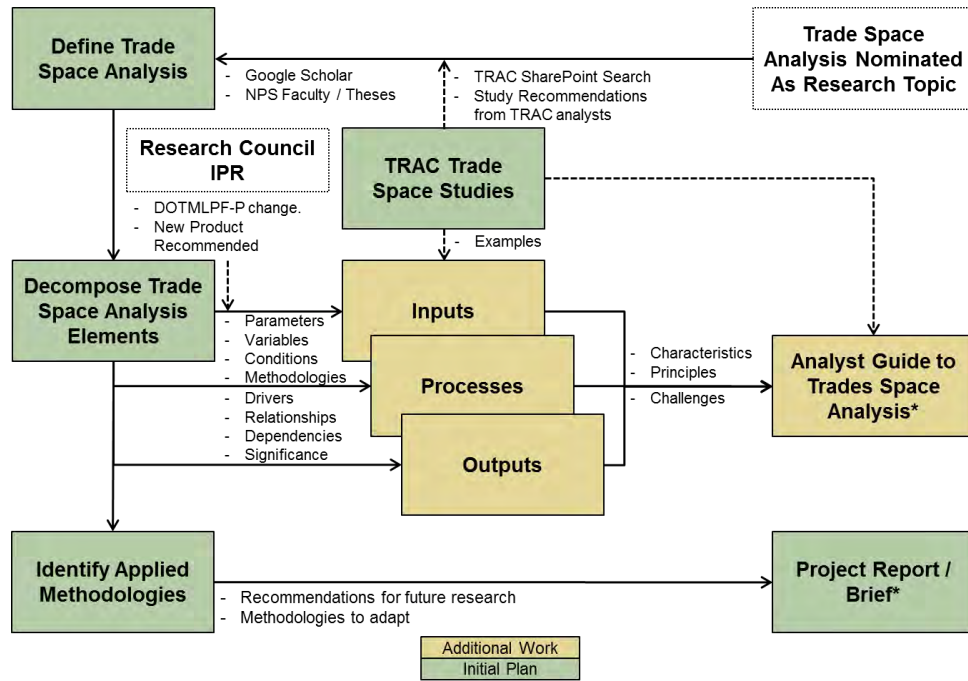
Define Trade Space Analysis

- Google Scholar
- NPS Faculty / Theses

- TRAC SharePoint Search
- Study Recommendations from TRAC analysts

Trade Space Analysis Nominated As Research Topic

Research Council IPR

- DOTMLPF-P change.
- New Product Recommended

TRAC Trade Space Studies

- Examples

Decompose Trade Space Analysis Elements

- Parameters
- Variables
- Conditions
- Methodologies
- Drivers
- Relationships
- Dependencies
- Significance

Inputs

Processes

Outputs

- Characteristics
- Principles
- Challenges

Analyst Guide to Trades Space Analysis*

Identify Applied Methodologies

- Recommendations for future research
- Methodologies to adapt

Project Report / Brief*

Additional Work
Initial Plan